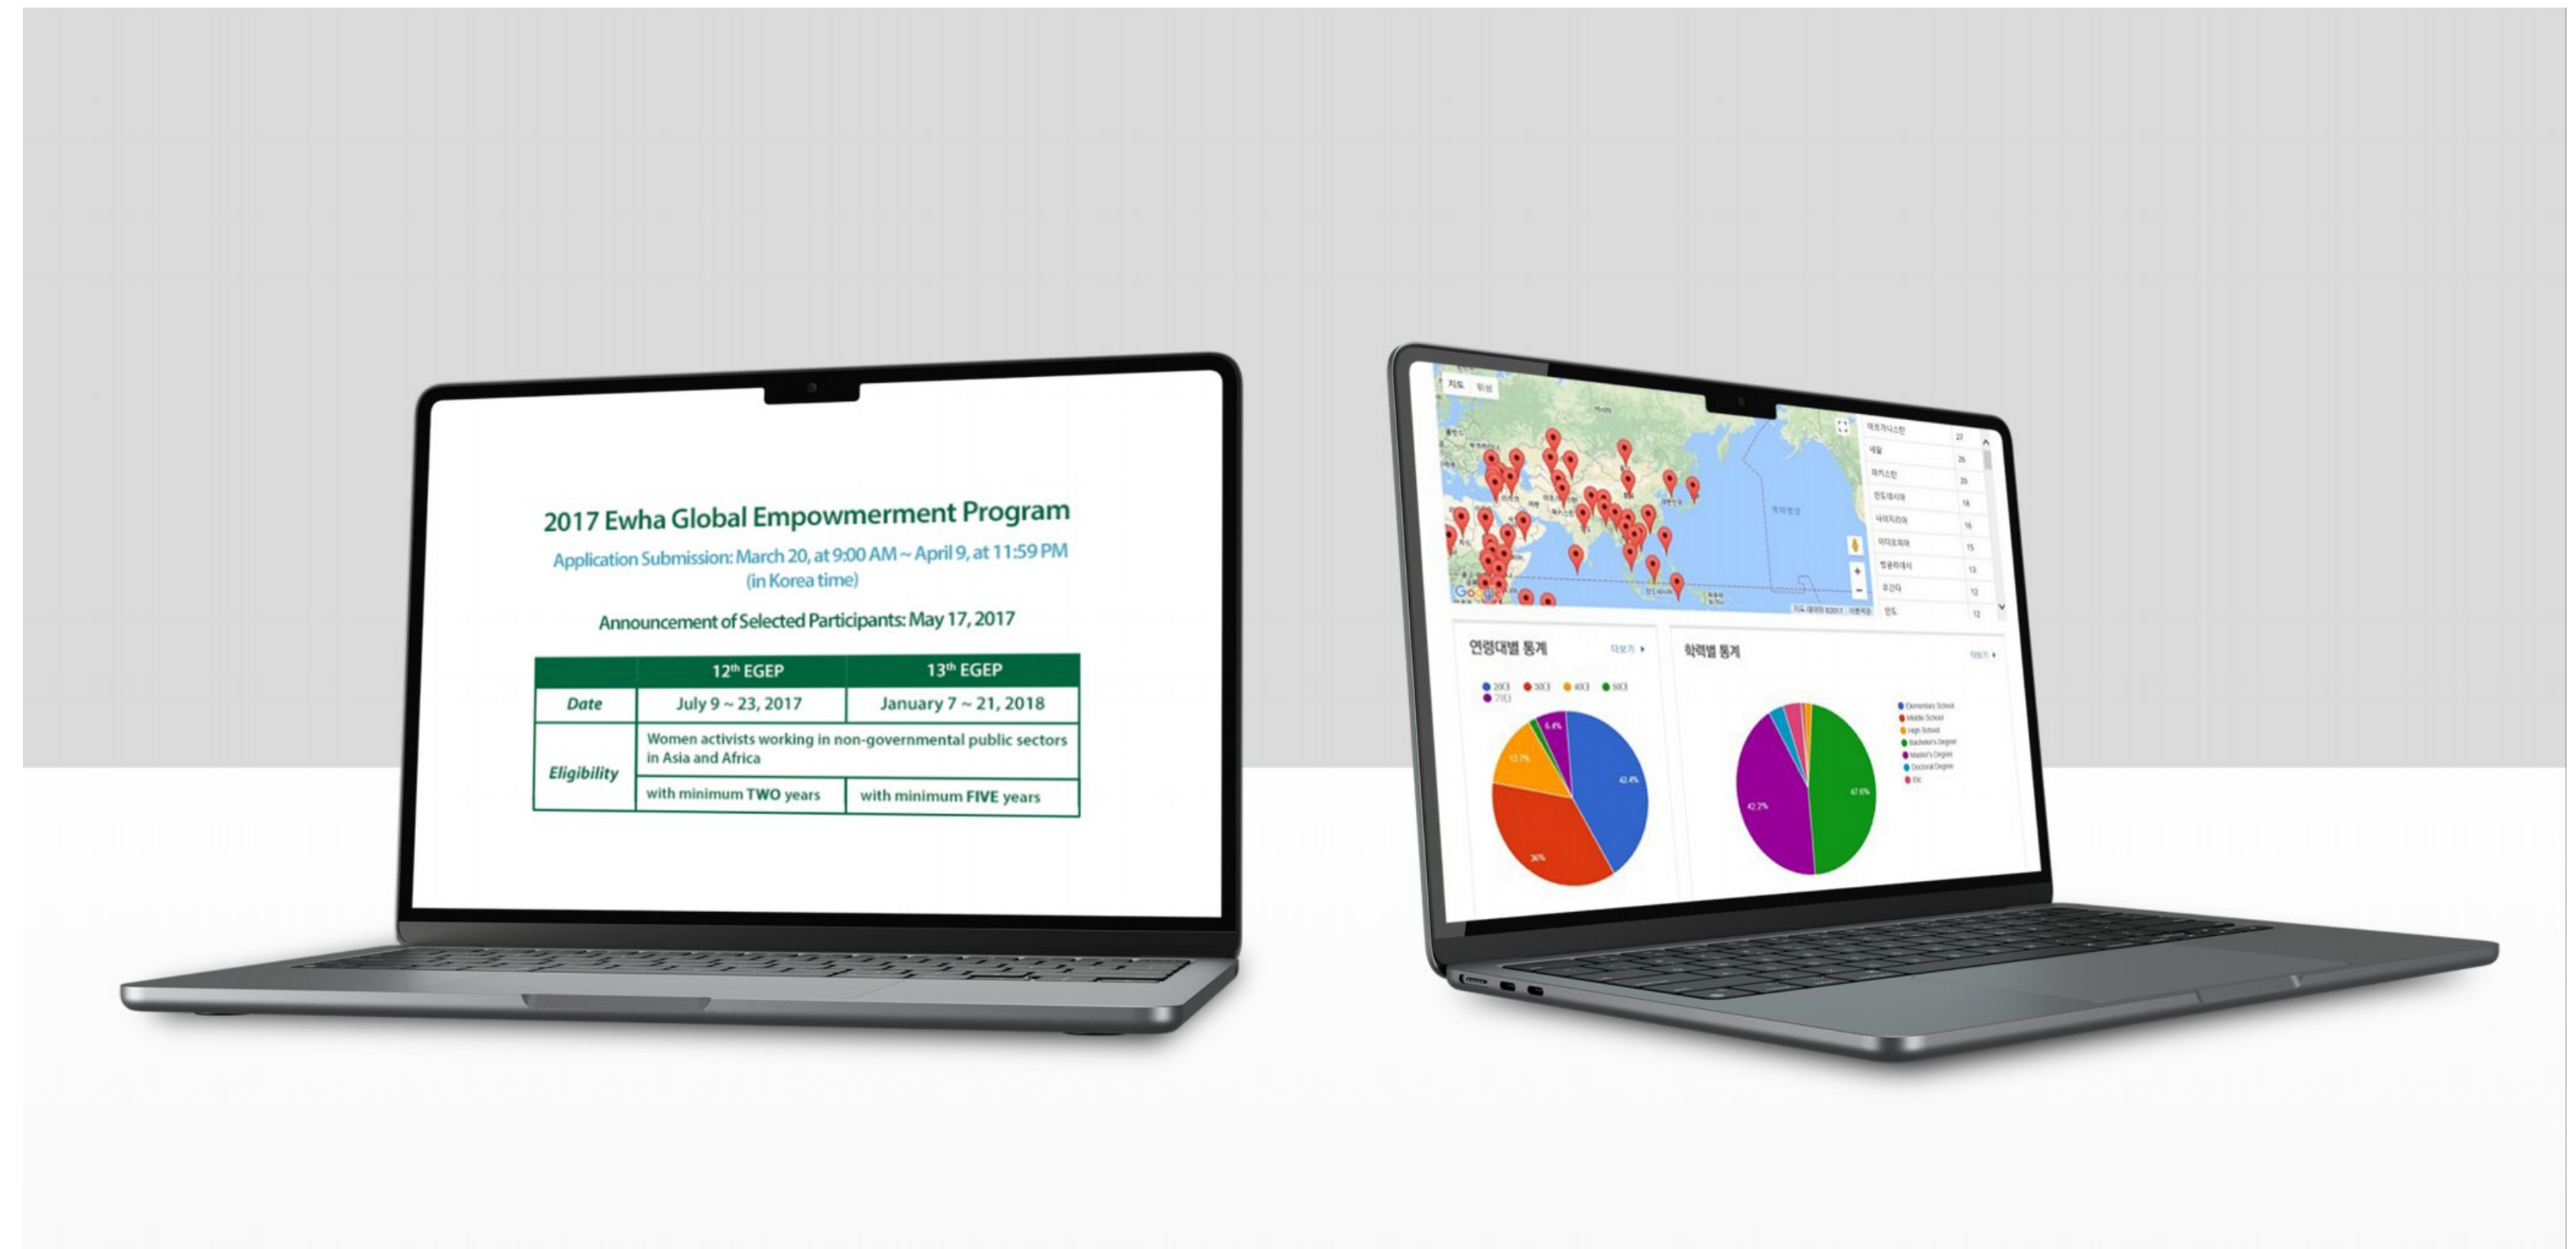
2017 Ewha Global Empowermerment Program

Application Submission: March 20, at 9:00 AM ~ April 9, at 11:59 PM (in Korea time)

Announcement of Selected Participants: May 17, 2017

| | 12$^{th}$ EGEP | 13$^{th}$ EGEP |
|---|---|---|
| Date | July 9 ~ 23, 2017 | January 7 ~ 21, 2018 |
| Eligibility | Women activists working in non-governmental public sectors in Asia and Africa | |
| | with minimum TWO years | with minimum FIVE years |

지도 위성

아프가니스탄 27
네팔 26
파키스탄 20
인도네시아 18
나이지리아 16
에티오피아 15
방글라데시 13
우간다 12
인도 12

연령대별 통계 더보기 ▸

20대 30대 40대 50대 기타

6.4%
13.7%
42.4%
36%

학력별 통계 더보기 ▸

Elementary School
Middle School
High School
Bachelor's Degree
Master's Degree
Doctoral Degree
Etc

42.2%
47.6%